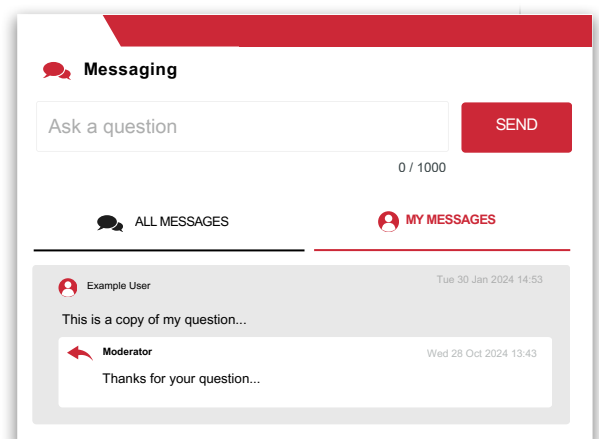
Messaging

Ask a question

SEND

0 / 1000

ALL MESSAGES

MY MESSAGES

Example User

Tue 30 Jan 2024 14:53

This is a copy of my question...

Moderator

Wed 28 Oct 2024 13:43

Thanks for your question...